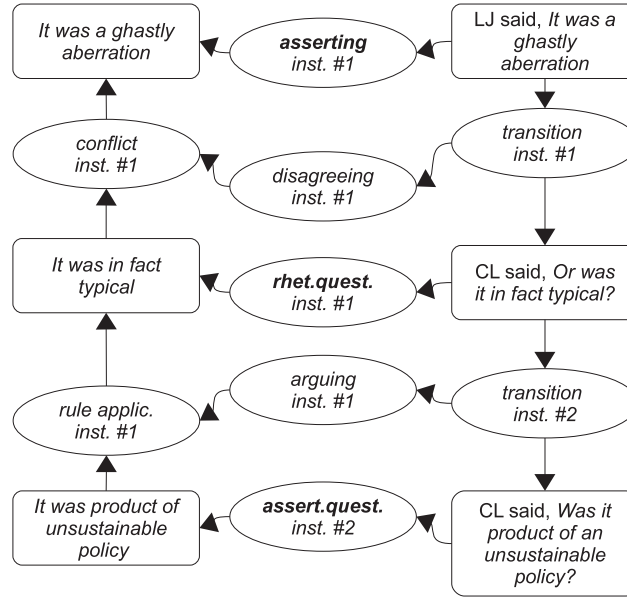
It was a ghastly aberration

asserting
inst. #1

LJ said, It was a ghastly aberration

conflict
inst. #1

disagreeing
inst. #1

transition
inst. #1

It was in fact typical

rhet.quest.
inst. #1

CL said, Or was it in fact typical?

arguing
inst. #1

rule applic.
inst. #1

transition
inst. #2

It was product of unsustainable policy

assert.quest.
inst. #2

CL said, Was it product of an unsustainable policy?